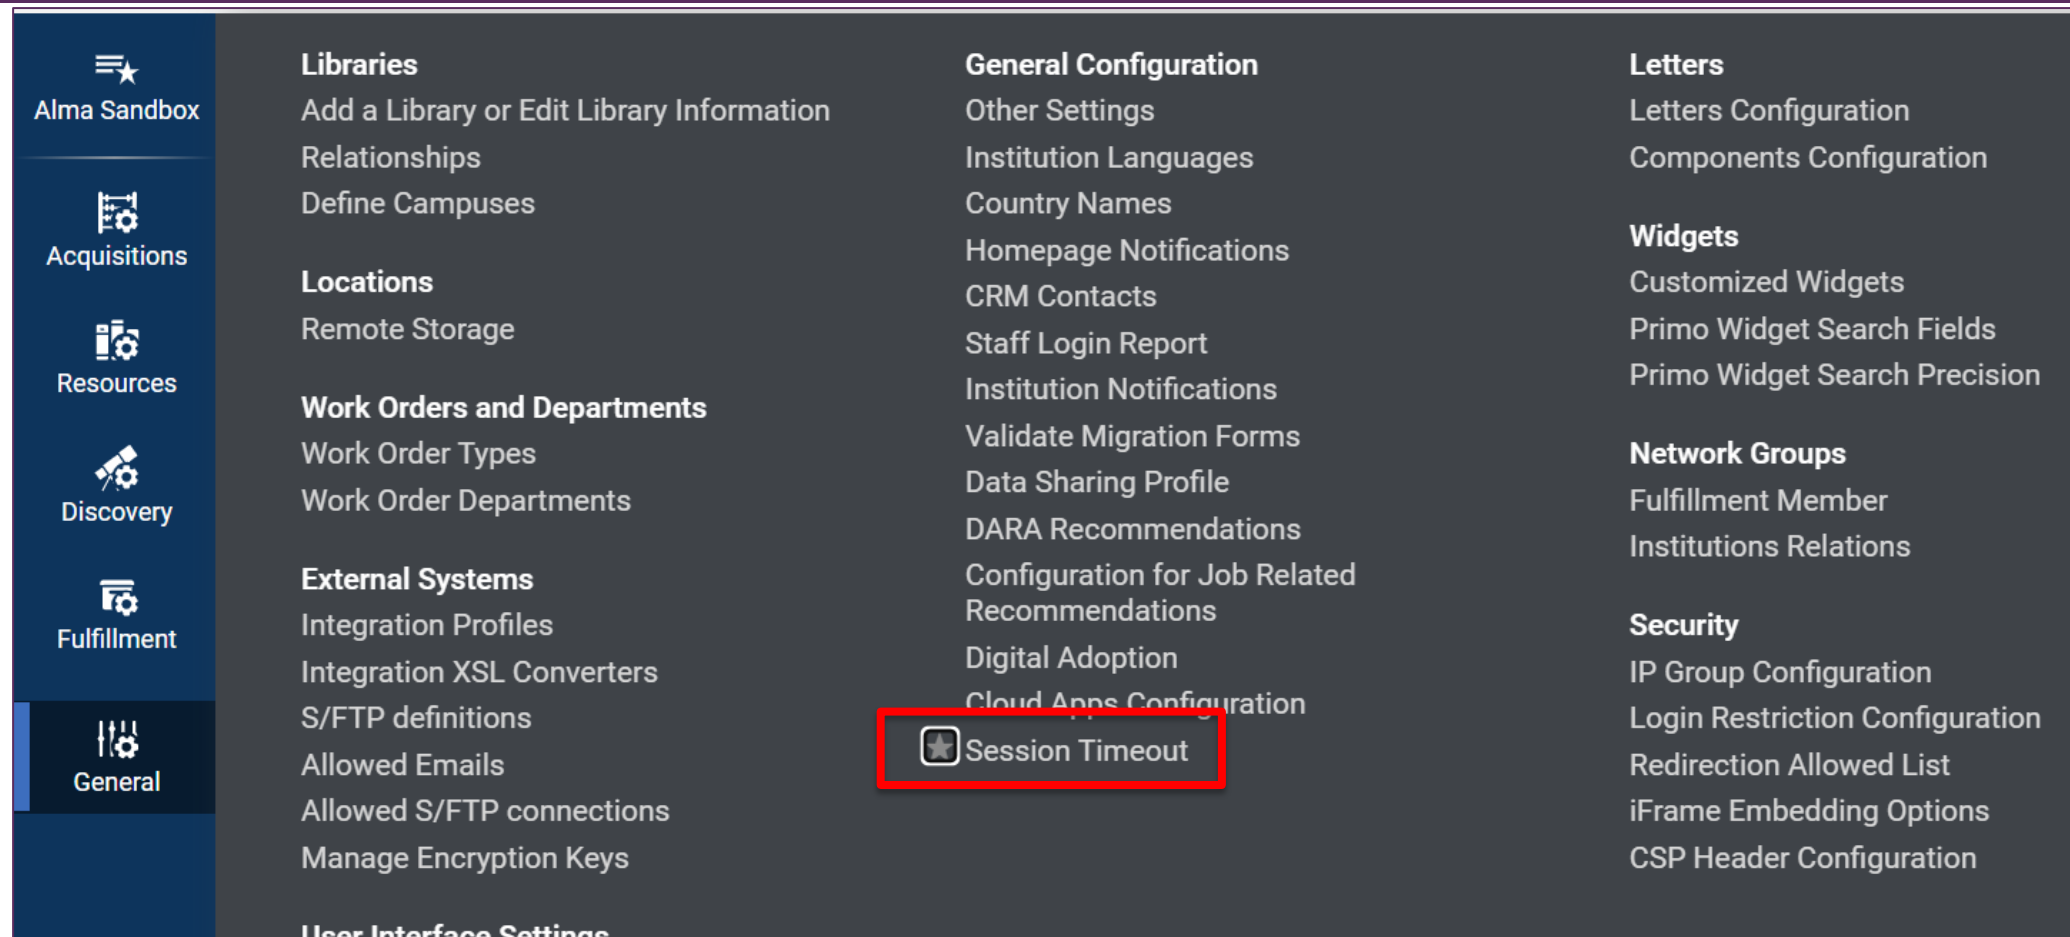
Alma Sandbox

Acquisitions

Resources

Discovery

Fulfillment

General

Libraries
Add a Library or Edit Library Information
Relationships
Define Campuses

Locations
Remote Storage

Work Orders and Departments
Work Order Types
Work Order Departments

External Systems
Integration Profiles
Integration XSL Converters
S/FTP definitions
Allowed Emails
Allowed S/FTP connections
Manage Encryption Keys

User Interface Settings

General Configuration
Other Settings
Institution Languages
Country Names
Homepage Notifications
CRM Contacts
Staff Login Report
Institution Notifications
Validate Migration Forms
Data Sharing Profile
DARA Recommendations
Configuration for Job Related Recommendations
Digital Adoption
Cloud Apps Configuration
Session Timeout

Letters
Letters Configuration
Components Configuration

Widgets
Customized Widgets
Primo Widget Search Fields
Primo Widget Search Precision

Network Groups
Fulfillment Member
Institutions Relations

Security
IP Group Configuration
Login Restriction Configuration
Redirection Allowed List
iFrame Embedding Options
CSP Header Configuration